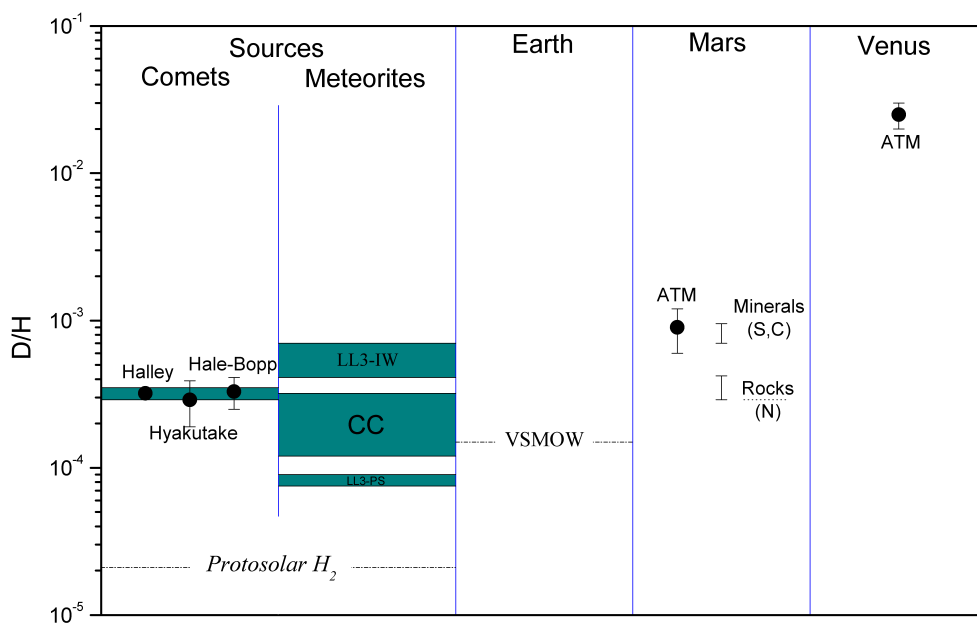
$10^{-1}$
$10^{-2}$
$10^{-3}$
$10^{-4}$
$10^{-5}$
D/H

Sources
Comets
Meteorites
Earth
Mars
Venus

ATM

Halley
Hale-Bopp
Hyakutake

LL3-IW
CC
LL3-PS

VSMOW

ATM
Minerals (S,C)
Rocks (N)

Protosolar $H_2$